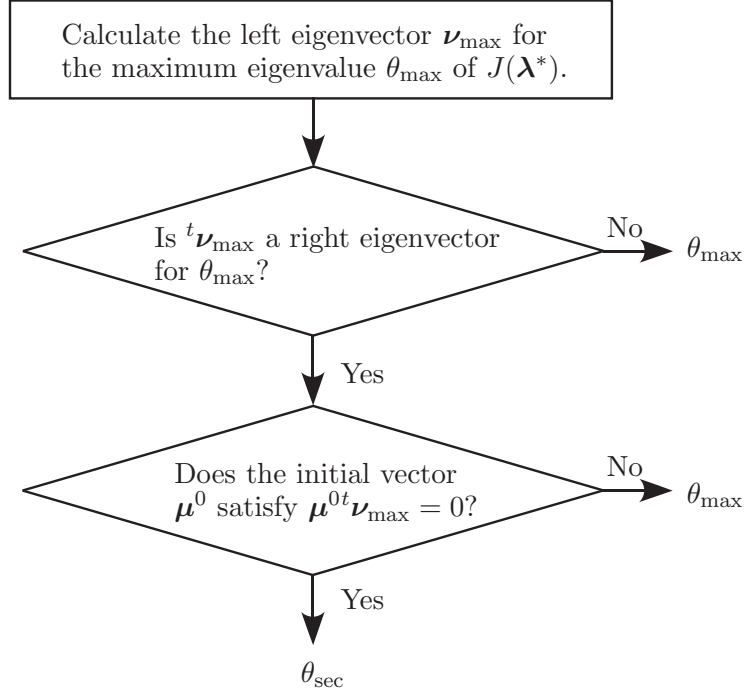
Calculate the left eigenvector $\boldsymbol{\nu}_{\max}$ for the maximum eigenvalue $\theta_{\max}$ of $J(\boldsymbol{\lambda}^*)$.

Is ${}^t\boldsymbol{\nu}_{\max}$ a right eigenvector for $\theta_{\max}$?

No

$\theta_{\max}$

Yes

Does the initial vector $\boldsymbol{\mu}^0$ satisfy $\boldsymbol{\mu}^{0t}\boldsymbol{\nu}_{\max} = 0$?

No

$\theta_{\max}$

Yes

$\theta_{\text{sec}}$